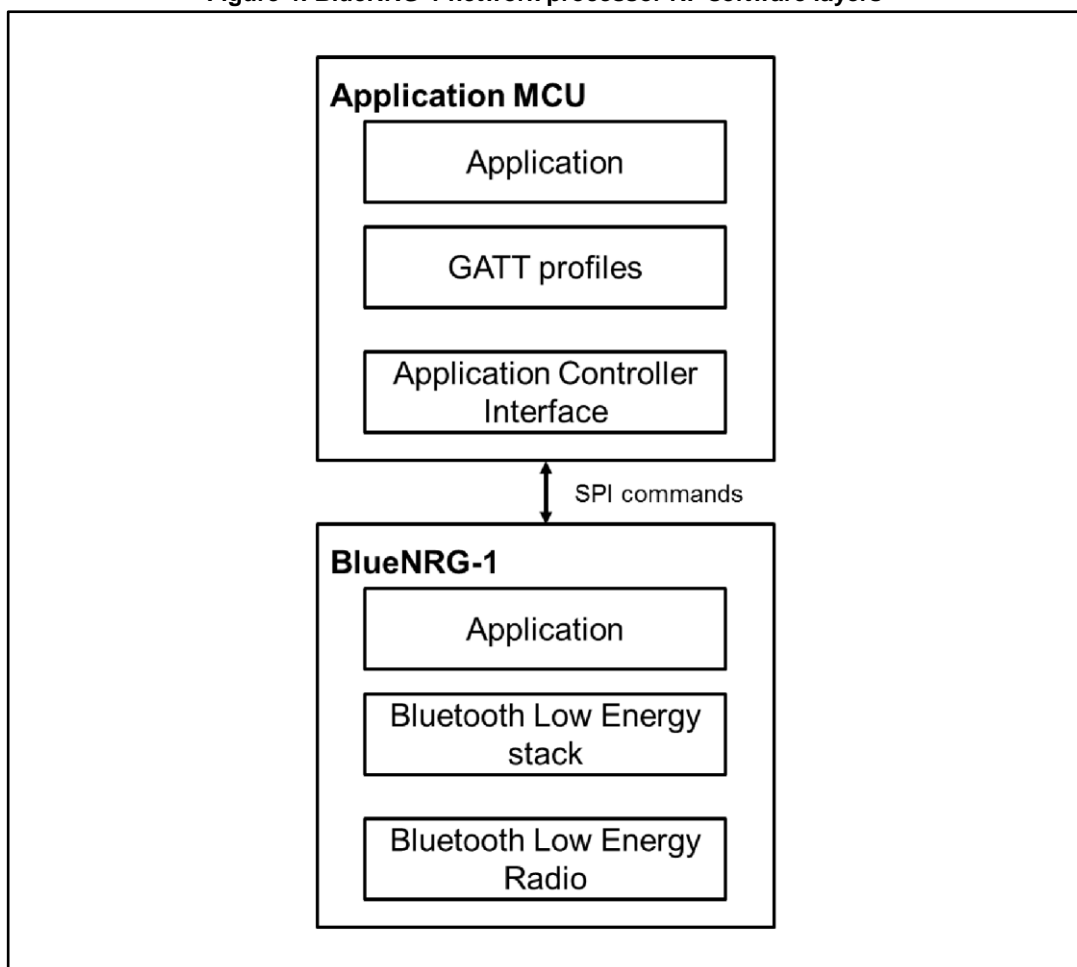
Figure 4. BlueNRG-1 network processor HI software layers

Application MCU

Application

GATT profiles

Application Controller Interface

SPI commands

BlueNRG-1

Application

Bluetooth Low Energy stack

Bluetooth Low Energy Radio